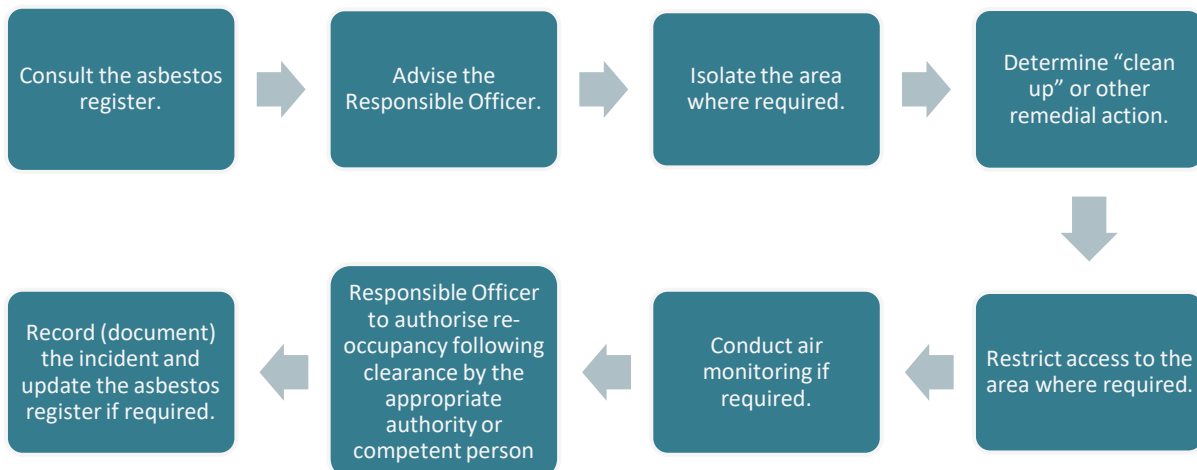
Consult the asbestos register.

Advise the Responsible Officer.

Isolate the area where required.

Determine “clean up” or other remedial action.

Restrict access to the area where required.

Conduct air monitoring if required.

Responsible Officer to authorise re-occupancy following clearance by the appropriate authority or competent person

Record (document) the incident and update the asbestos register if required.